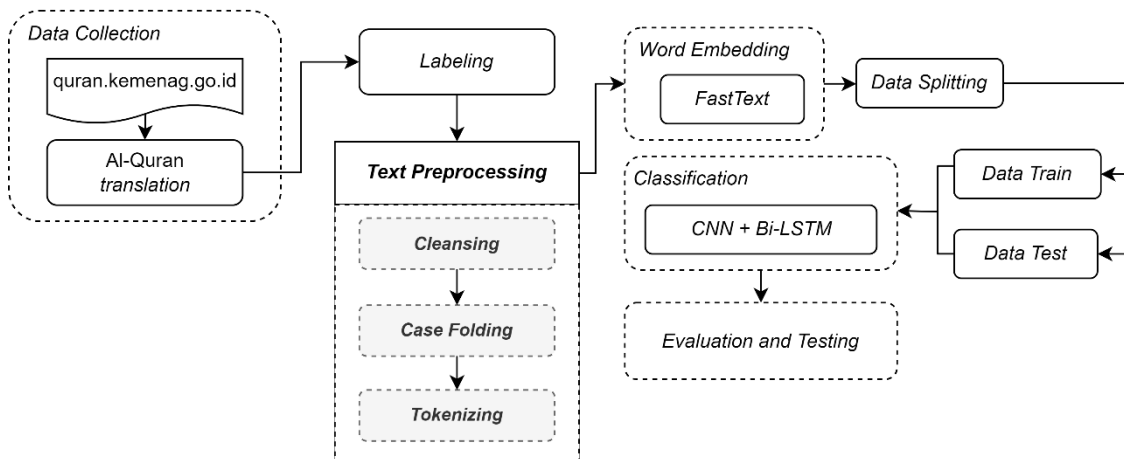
Data Collection

quran.kemenag.go.id

Al-Quran translation

Labeling

Text Preprocessing

Cleansing

Case Folding

Tokenizing

Word Embedding

FastText

Data Splitting

Classification

CNN + Bi-LSTM

Data Train

Data Test

Evaluation and Testing